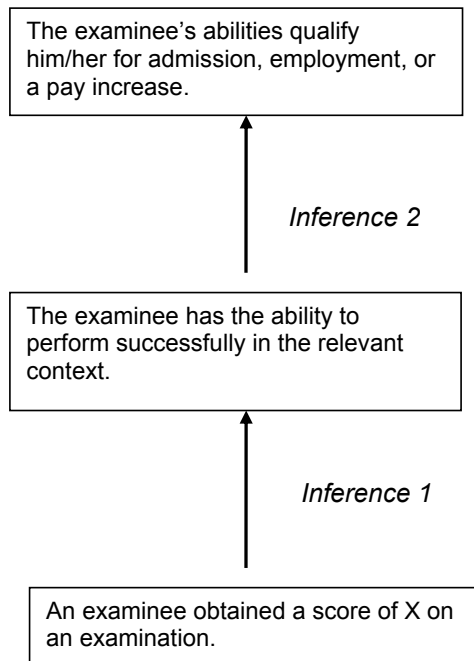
The examinee’s abilities qualify him/her for admission, employment, or a pay increase.

Inference 2

The examinee has the ability to perform successfully in the relevant context.

Inference 1

An examinee obtained a score of X on an examination.